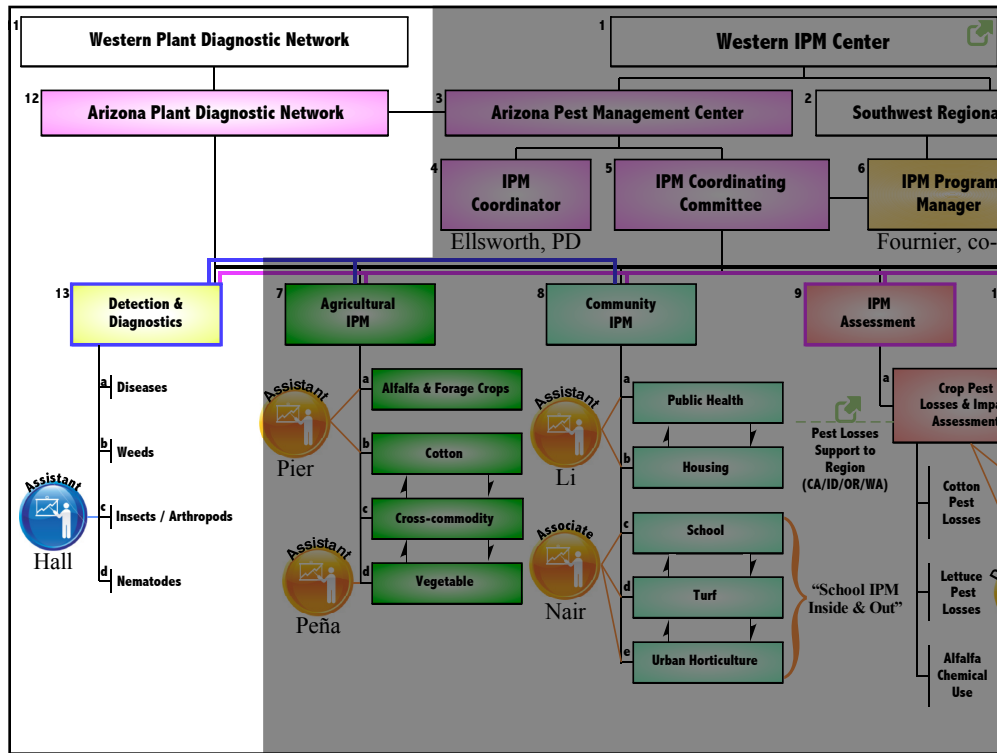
1 Western Plant Diagnostic Network

1 Western IPM Center

12 Arizona Plant Diagnostic Network

3 Arizona Pest Management Center

2 Southwest Regiona

4 IPM Coordinator

Ellsworth, PD

5 IPM Coordinating Committee

6 IPM Program Manager

Fournier, co-

13 Detection & Diagnostics

a Diseases

b Weeds

c Insects / Arthropods

d Nematodes

Assistant

Hall

7 Agricultural IPM

a Alfalfa & Forage Crops

b Cotton

c Cross-commodity

d Vegetable

Assistant

Pier

Assistant

Peña

8 Community IPM

a Public Health

b Housing

c School

d Turf

e Urban Horticulture

Assistant

Li

Associate

Nair

“School IPM Inside & Out”

9 IPM Assessment

1

a Crop Pest Losses & Impa Assessment

Pest Losses Support to Region (CA/ID/OR/WA)

Cotton Pest Losses

Lettuce Pest Losses

Alfalfa Chemical Use